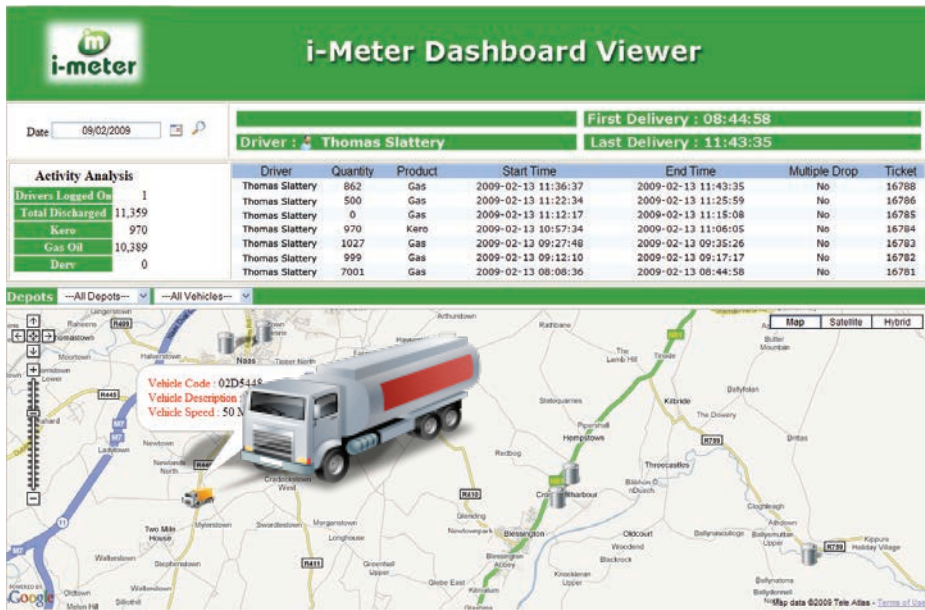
i-meter

i-Meter Dashboard Viewer

Date 09/02/2009

Driver : Thomas Slattery

First Delivery : 08:44:58

Last Delivery : 11:43:35

Activity Analysis

| Drivers Logged On | 1 |
|---|---|
| Total Discharged | 11,359 |
| Kero | 970 |
| Gas Oil | 10,389 |
| Derv | 0 |

| Driver | Quantity | Product | Start Time | End Time | Multiple Drop | Ticket |
|---|---|---|---|---|---|---|
| Thomas Slattery | 862 | Gas | 2009-02-13 11:36:37 | 2009-02-13 11:43:35 | No | 16788 |
| Thomas Slattery | 500 | Gas | 2009-02-13 11:22:34 | 2009-02-13 11:25:59 | No | 16786 |
| Thomas Slattery | 0 | Gas | 2009-02-13 11:12:17 | 2009-02-13 11:15:08 | No | 16785 |
| Thomas Slattery | 970 | Kero | 2009-02-13 10:57:34 | 2009-02-13 11:06:05 | No | 16784 |
| Thomas Slattery | 1027 | Gas | 2009-02-13 09:27:48 | 2009-02-13 09:35:26 | No | 16783 |
| Thomas Slattery | 999 | Gas | 2009-02-13 09:12:10 | 2009-02-13 09:17:17 | No | 16782 |
| Thomas Slattery | 7001 | Gas | 2009-02-13 08:08:36 | 2009-02-13 08:44:58 | No | 16781 |

Depots --All Depots-- --All Vehicles--

Map Satellite Hybrid

Vehicle Code : 02D5448
Vehicle Description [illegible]
Vehicle Speed : 50 M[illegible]

Naas Arthurstown Rathbane The Lamb Hill Tinode Butter Mountain Ballyfolan Kilbride The Downey Brittas Slatequarries Pipershall Hempstown Redbog Threecastles Newtown Newlands North Craddockstown West Two Mile House Mylerstown Swordlestown Morganstown Longhouse Blessington Oldcourt Woodend Blackrock Kippure Holiday Village Ballynatona Silliothill Oldtown Walterstown Stephenstown Glending Newtownpark Greenhall Upper Glebe East Kilmalum Knocklean Upper Ballymore Moortown Halverstown Tipper North R409 R445 R410 R411 R759 M7 Kilbride

POWERED BY Google Map data ©2009 Tele Atlas - Terms of Use